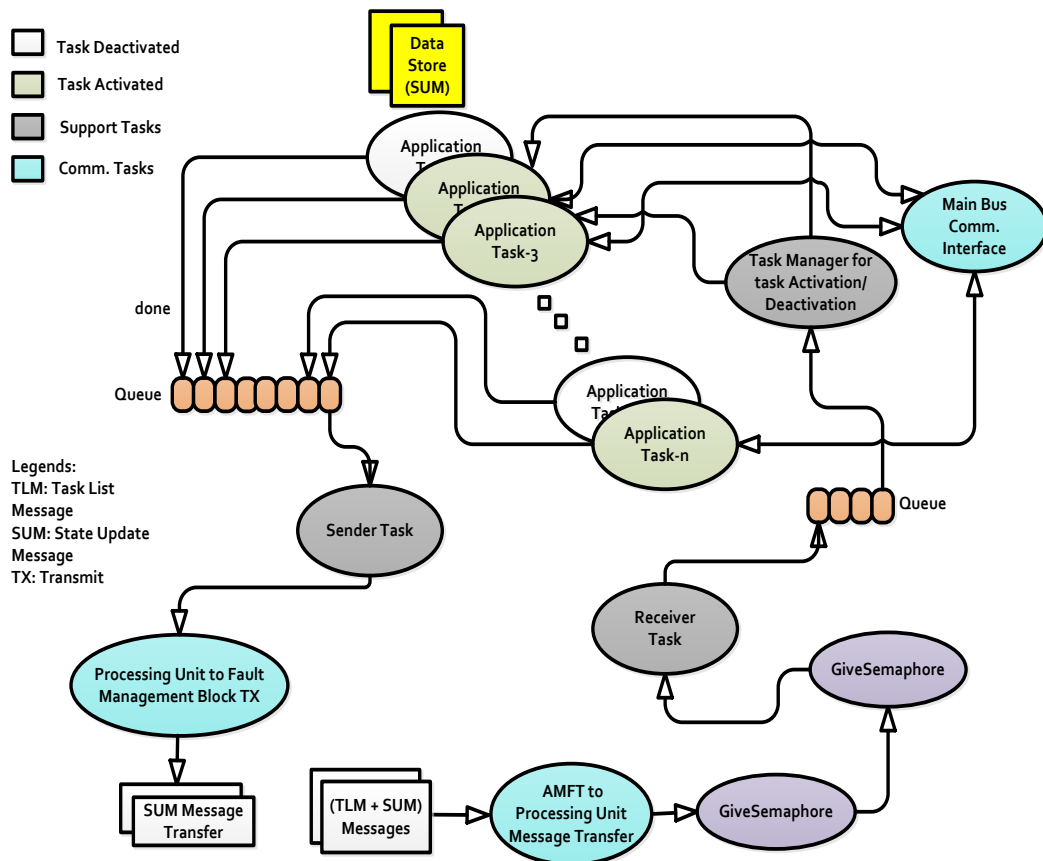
Task Deactivated

Task Activated

Support Tasks

Comm. Tasks

Data Store (SUM)

Application Ta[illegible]

Application Ta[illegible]

Application Task-3

Main Bus Comm. Interface

Task Manager for task Activation/ Deactivation

done

Queue

Application Tas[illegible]

Application Task-n

Queue

Legends:
TLM: Task List Message
SUM: State Update Message
TX: Transmit

Sender Task

Processing Unit to Fault Management Block TX

SUM Message Transfer

Receiver Task

GiveSemaphore

(TLM + SUM) Messages

AMFT to Processing Unit Message Transfer

GiveSemaphore